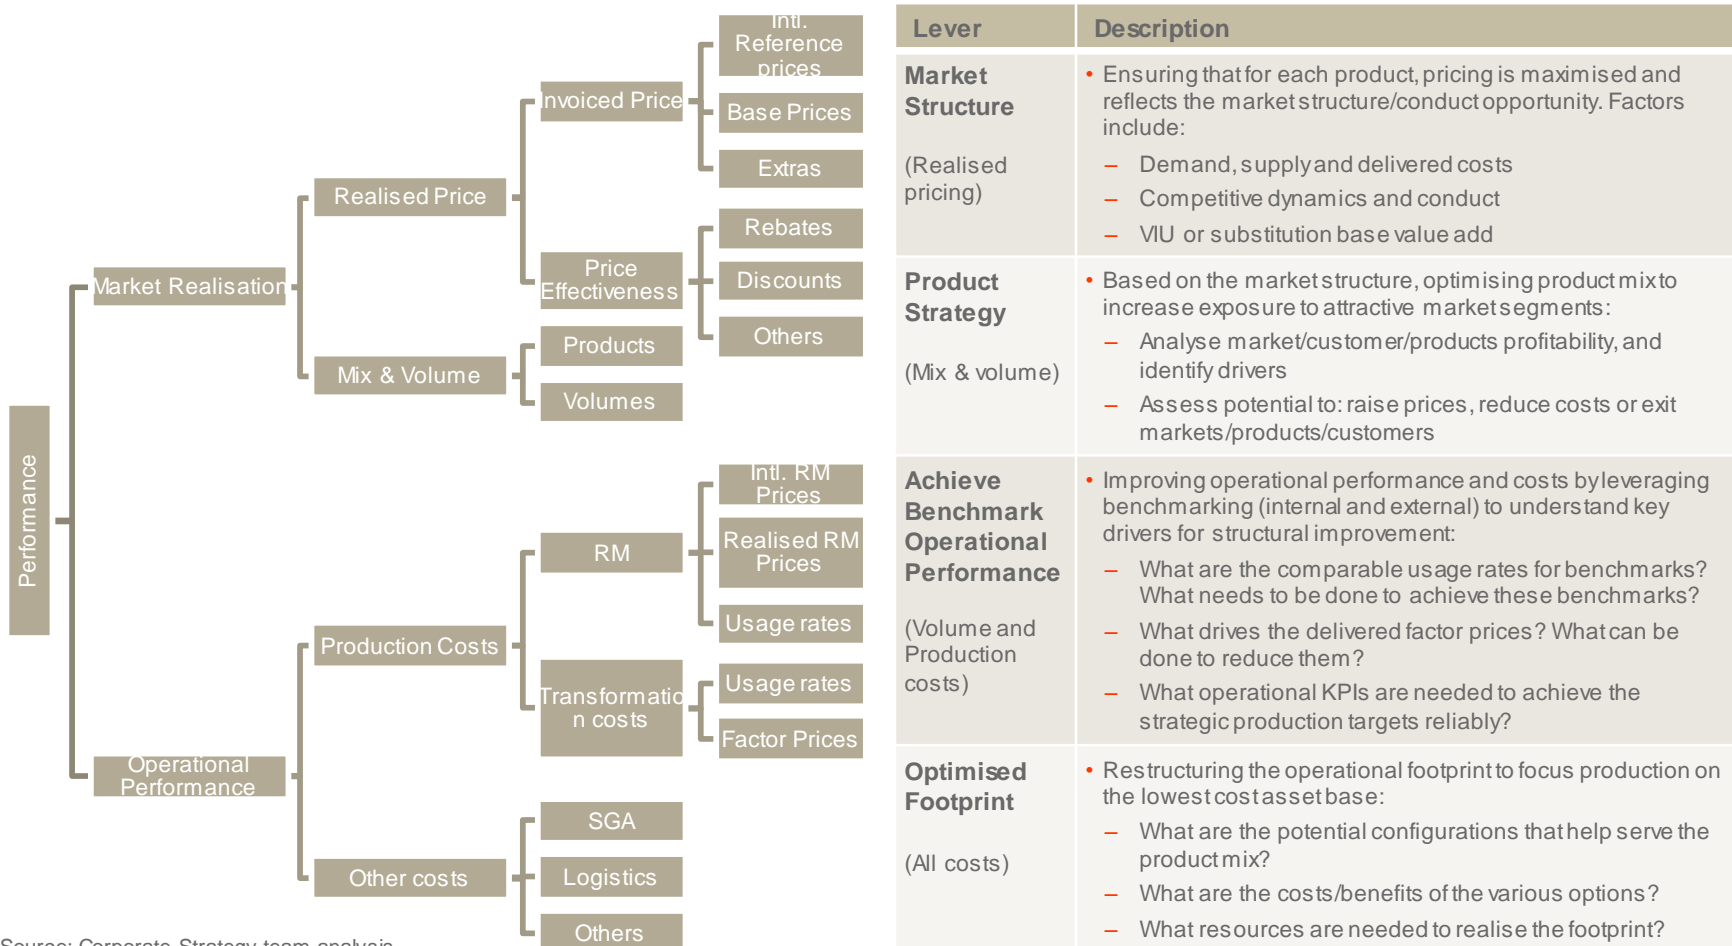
Performance

Market Realisation

Operational Performance

Realised Price

Mix & Volume

Production Costs

Other costs

Invoiced Price

Price Effectiveness

Products

Volumes

RM

Transformation costs

SGA

Logistics

Others

Intl. Reference prices

Base Prices

Extras

Rebates

Discounts

Others

Intl. RM Prices

Realised RM Prices

Usage rates

Usage rates

Factor Prices

Source: Corporate Strategy team analysis

| Lever | Description |
|---|---|
| Market Structure (Realised pricing) | • Ensuring that for each product, pricing is maximised and reflects the market structure/conduct opportunity. Factors include: – Demand, supply and delivered costs – Competitive dynamics and conduct – VIU or substitution base value add |
| Product Strategy (Mix & volume) | • Based on the market structure, optimising product mix to increase exposure to attractive market segments: – Analyse market/customer/products profitability, and identify drivers – Assess potential to: raise prices, reduce costs or exit markets/products/customers |
| Achieve Benchmark Operational Performance (Volume and Production costs) | • Improving operational performance and costs by leveraging benchmarking (internal and external) to understand key drivers for structural improvement: – What are the comparable usage rates for benchmarks? What needs to be done to achieve these benchmarks? – What drives the delivered factor prices? What can be done to reduce them? – What operational KPIs are needed to achieve the strategic production targets reliably? |
| Optimised Footprint (All costs) | • Restructuring the operational footprint to focus production on the lowest cost asset base: – What are the potential configurations that help serve the product mix? – What are the costs/benefits of the various options? – What resources are needed to realise the footprint? |